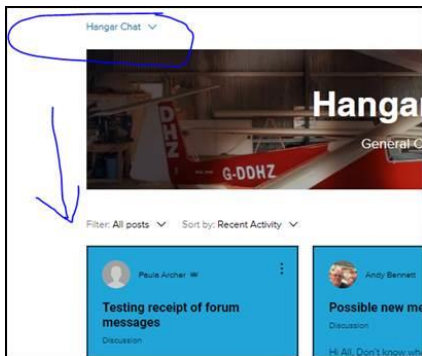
Hangar Chat

Hangar

General C

DHZ

G-DDHZ

Filter: All posts

Sort by: Recent Activity

Paula Archer

Testing receipt of forum messages

Discussion

Andy Bennett

Possible new me

Discussion

Hi All, Don't know wh